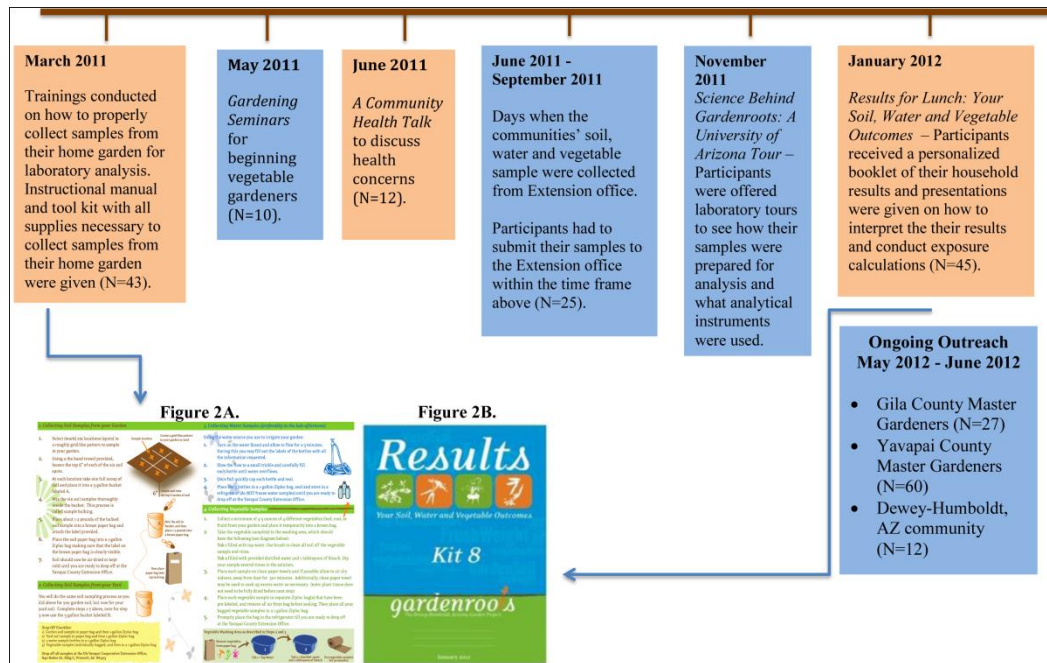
March 2011

Trainings conducted on how to properly collect samples from their home garden for laboratory analysis. Instructional manual and tool kit with all supplies necessary to collect samples from their home garden were given (N=43).

May 2011

*Gardening Seminars* for beginning vegetable gardeners (N=10).

June 2011

*A Community Health Talk* to discuss health concerns (N=12).

June 2011 - September 2011

Days when the communities' soil, water and vegetable sample were collected from Extension office.

Participants had to submit their samples to the Extension office within the time frame above (N=25).

November 2011

*Science Behind Gardenroots: A University of Arizona Tour* – Participants were offered laboratory tours to see how their samples were prepared for analysis and what analytical instruments were used.

January 2012

*Results for Lunch: Your Soil, Water and Vegetable Outcomes* – Participants received a personalized booklet of their household results and presentations were given on how to interpret the their results and conduct exposure calculations (N=45).

Ongoing Outreach May 2012 - June 2012

- Gila County Master Gardeners (N=27)
- Yavapai County Master Gardeners (N=60)
- Dewey-Humboldt, AZ community (N=12)

Figure 2A.

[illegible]

Figure 2B.

Results

Your Soil, Water and Vegetable Outcomes

Kit 8

gardenroots

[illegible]